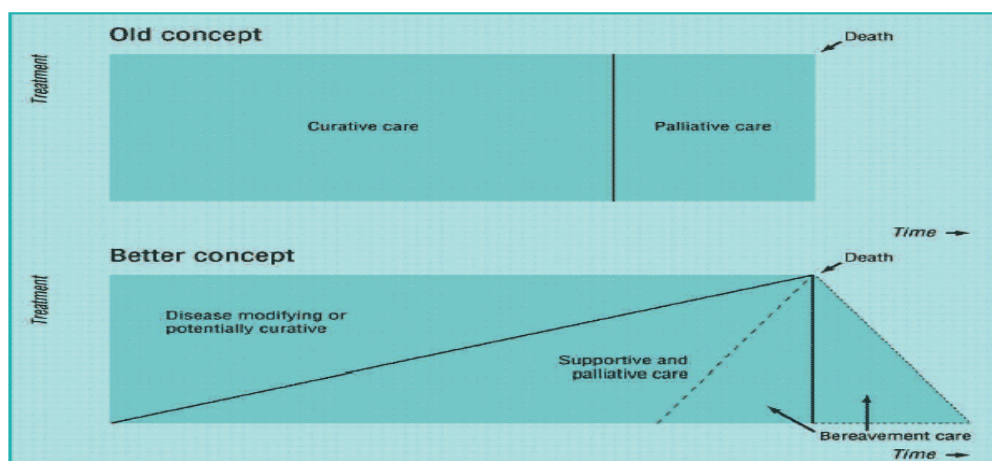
Old concept

Death

Treatment

Curative care

Palliative care

Time →

Better concept

Death

Treatment

Disease modifying or potentially curative

Supportive and palliative care

Bereavement care

Time →